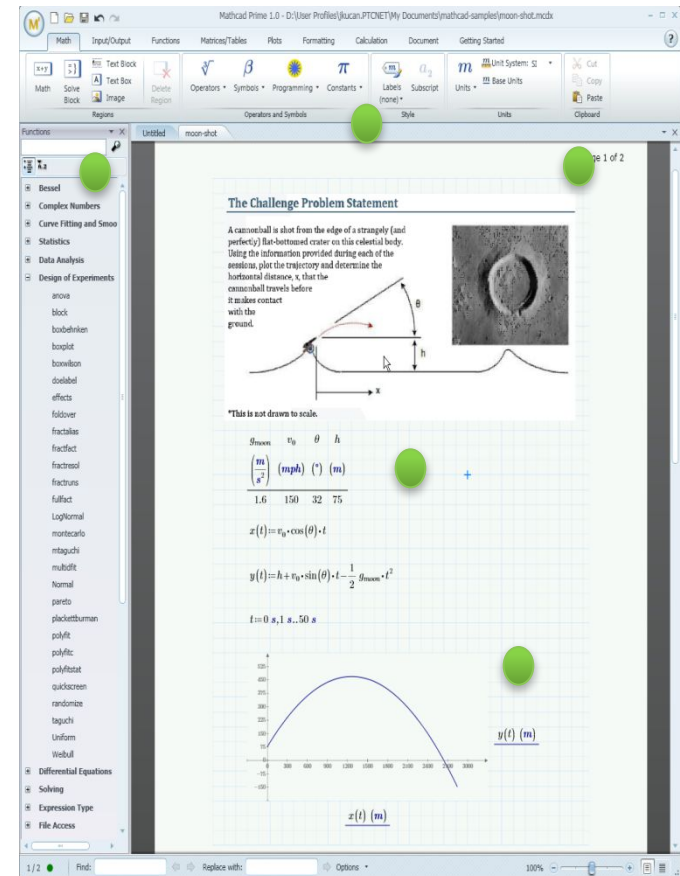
Mathcad Prime 1.0 - D:\User Profiles\jkucan.PTCNET\My Documents\mathcad-samples\moon-shot.mcdx

Math | Input/Output | Functions | Matrices/Tables | Plots | Formatting | Calculation | Document | Getting Started

Math | Solve Block | Text Block | Text Box | Image | Delete Region
Regions
Operators | Symbols | Programming | Constants
Operators and Symbols
Labels (none) | Subscript
Style
Units | Unit System: SI | Base Units
Units
Cut | Copy | Paste
Clipboard

Functions

Bessel
Complex Numbers
Curve Fitting and Smoo
Statistics
Data Analysis
Design of Experiments
anova
block
boxbehnken
boxplot
boxwilson
doelabel
effects
foldover
fractalias
fractfact
fractresol
fractruns
fullfact
LogNormal
montecarlo
mtaguchi
multidfit
Normal
pareto
plackettburman
polyfit
polyfitc
polyfitstat
quickscreen
randomize
taguchi
Uniform
Weibull
Differential Equations
Solving
Expression Type
File Access

Untitled | moon-shot

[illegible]ge 1 of 2

The Challenge Problem Statement

A cannonball is shot from the edge of a strangely (and perfectly) flat-bottomed crater on this celestial body. Using the information provided during each of the sessions, plot the trajectory and determine the horizontal distance, x, that the cannonball travels before it makes contact with the ground.

θ
h
x

*This is not drawn to scale.

| $g_{moon}$ | $v_0$ | $\theta$ | $h$ |
|---|---|---|---|
| $\left(\frac{m}{s^2}\right)$ | $(mph)$ | $(°)$ | $(m)$ |
| 1.6 | 150 | 32 | 75 |

$x(t) := v_0 \cdot \cos(\theta) \cdot t$

$y(t) := h + v_0 \cdot \sin(\theta) \cdot t - \frac{1}{2} \cdot g_{moon} \cdot t^2$

$t := 0\ s, 1\ s..50\ s$

$y(t)\ (m)$

$x(t)\ (m)$

1 / 2 | Find: | Replace with: | Options | 100%